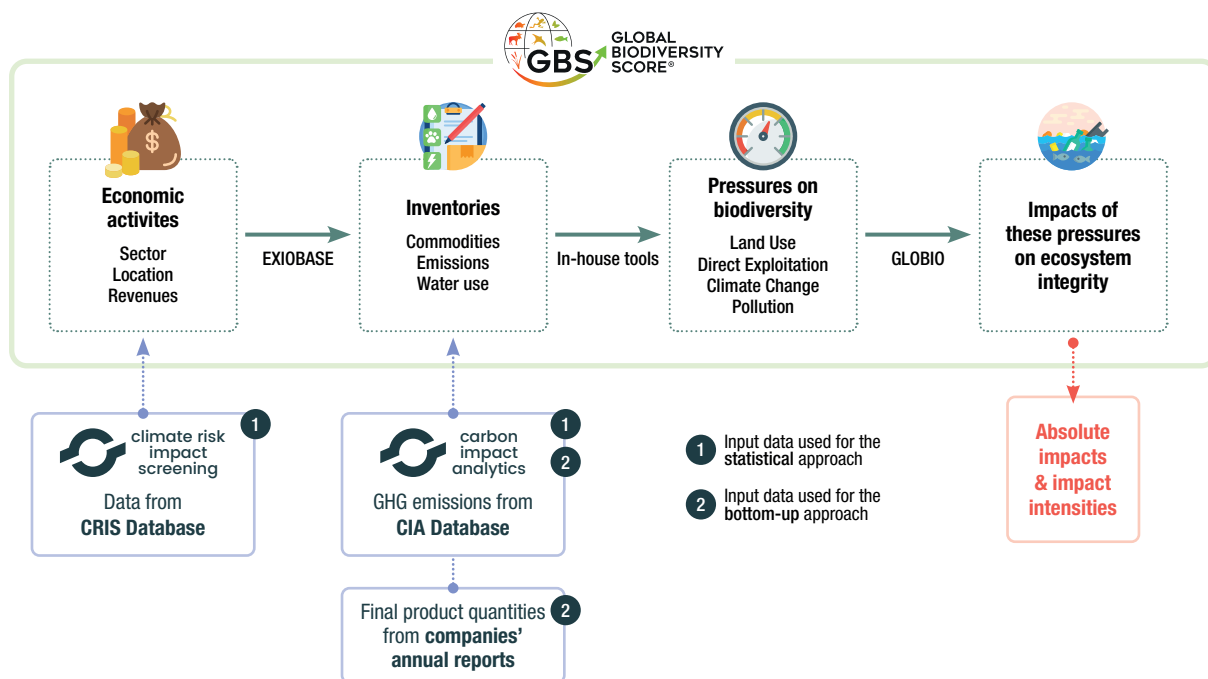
GBS GLOBAL BIODIVERSITY SCORE®

Economic activites
Sector
Location
Revenues

EXIOBASE

Inventories
Commodities
Emissions
Water use

In-house tools

Pressures on biodiversity
Land Use
Direct Exploitation
Climate Change
Pollution

GLOBIO

Impacts of these pressures on ecosystem integrity

climate risk impact screening
1
Data from
CRIS Database

carbon impact analytics
1
2
GHG emissions from
CIA Database

2
Final product quantities from companies' annual reports

1 Input data used for the statistical approach

2 Input data used for the bottom-up approach

Absolute impacts & impact intensities